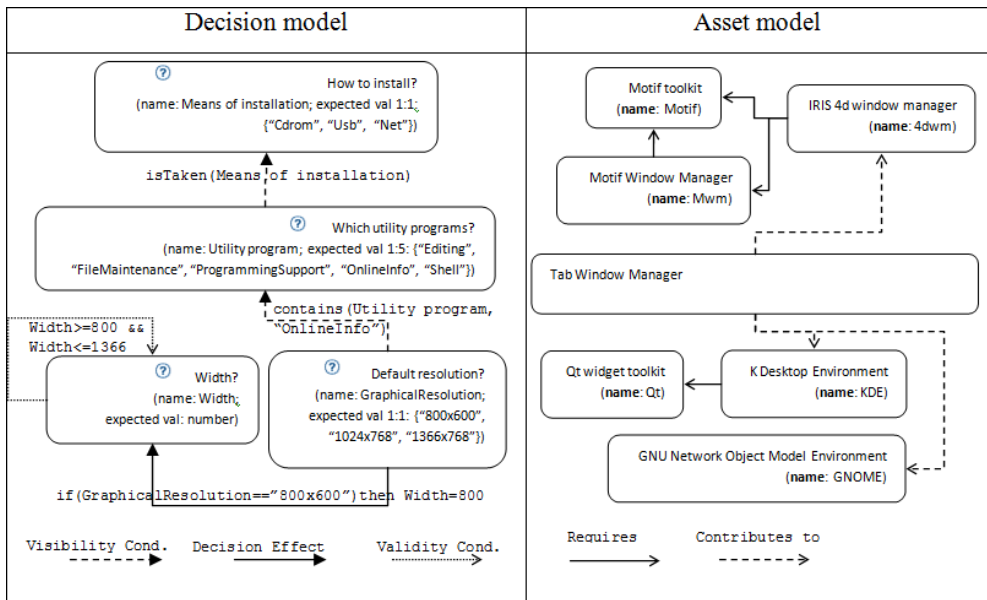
| Decision model | Asset model |
|---|---|

?
How to install?
(name: Means of installation; expected val 1:1; {"Cdrom", "Usb", "Net"})

isTaken(Means of installation)

?
Which utility programs?
(name: Utility program; expected val 1:5: {"Editing", "FileMaintenance", "ProgrammingSupport", "OnlineInfo", "Shell"})

contains(Utility program, "OnlineInfo")

Width>=800 && Width<=1366

?
Width?
(name: Width; expected val: number)

?
Default resolution?
(name: GraphicalResolution; expected val 1:1: {"800x600", "1024x768", "1366x768"})

if(GraphicalResolution=="800x600")then Width=800

Visibility Cond. Decision Effect Validity Cond.

Motif toolkit
(name: Motif)

IRIS 4d window manager
(name: 4dwm)

Motif Window Manager
(name: Mwm)

Tab Window Manager

Qt widget toolkit
(name: Qt)

K Desktop Environment
(name: KDE)

GNU Network Object Model Environment
(name: GNOME)

Requires Contributes to